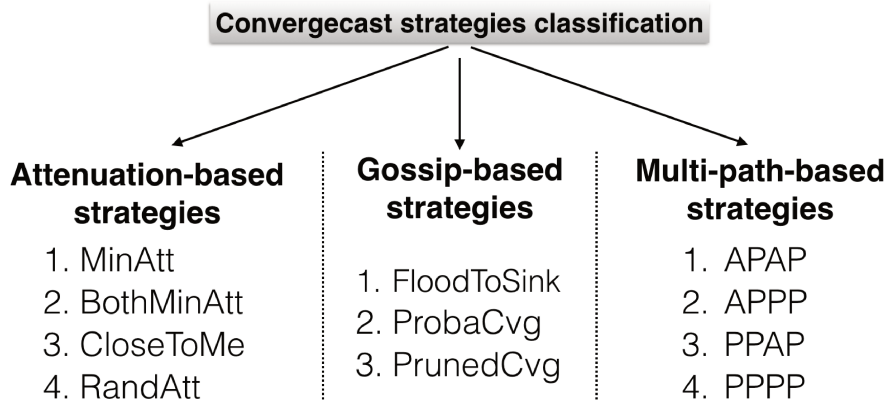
Convergecast strategies classification

Attenuation-based strategies
1. MinAtt
2. BothMinAtt
3. CloseToMe
4. RandAtt

Gossip-based strategies
1. FloodToSink
2. ProbaCvg
3. PrunedCvg

Multi-path-based strategies
1. APAP
2. APPP
3. PPAP
4. PPPP